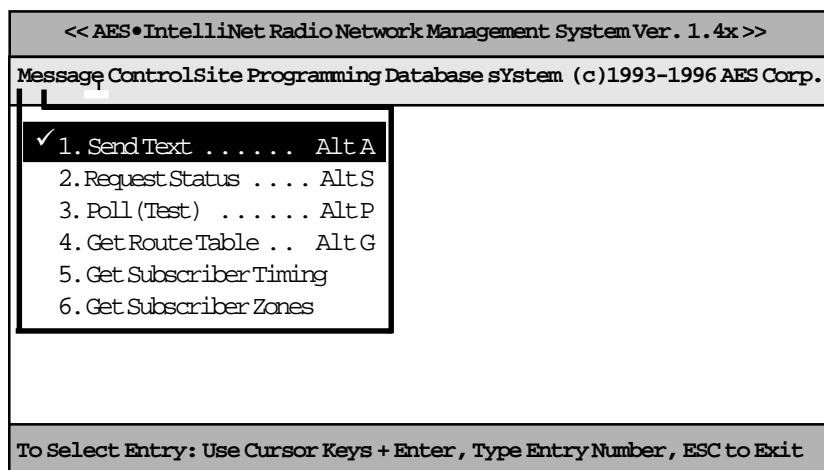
<< AES•IntelliNet Radio Network Management System Ver. 1.4x >>

Message ControlSite Programming Database sYstem (c)1993-1996 AES Corp.

✓ 1. Send Text ...... Alt A
2. Request Status .... Alt S
3. Poll (Test) ...... Alt P
4. Get Route Table .. Alt G
5. Get Subscriber Timing
6. Get Subscriber Zones

To Select Entry: Use Cursor Keys + Enter, Type Entry Number, ESC to Exit